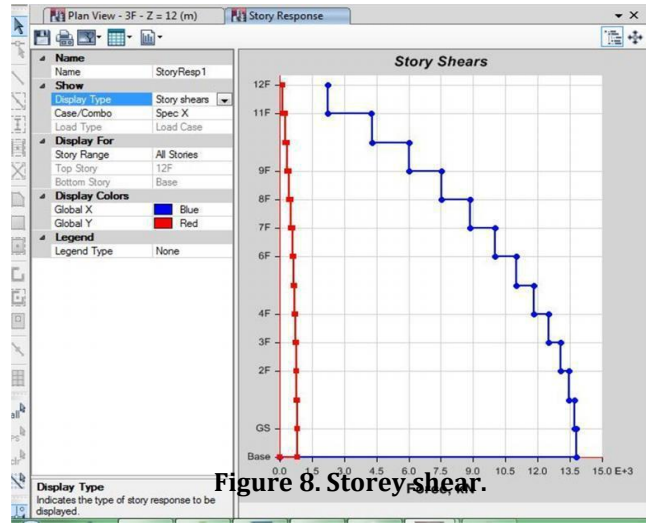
Plan View - 3F - Z = 12 (m)

Story Response

| | |
|---|---|
| **Name** | |
| Name | StoryResp1 |
| **Show** | |
| Display Type | Story shears |
| Case/Combo | Spec X |
| Load Type | Load Case |
| **Display For** | |
| Story Range | All Stories |
| Top Story | 12F |
| Bottom Story | Base |
| **Display Colors** | |
| Global X | Blue |
| Global Y | Red |
| **Legend** | |
| Legend Type | None |

Display Type
Indicates the type of story response to be displayed.

Story Shears

12F
11F
9F
8F
7F
6F
4F
3F
2F
GS
Base

0.0 1.5 3.0 4.5 6.0 7.5 9.0 10.5 12.0 13.5 15.0 E+3

Force, kN

Figure 8. Storey shear.